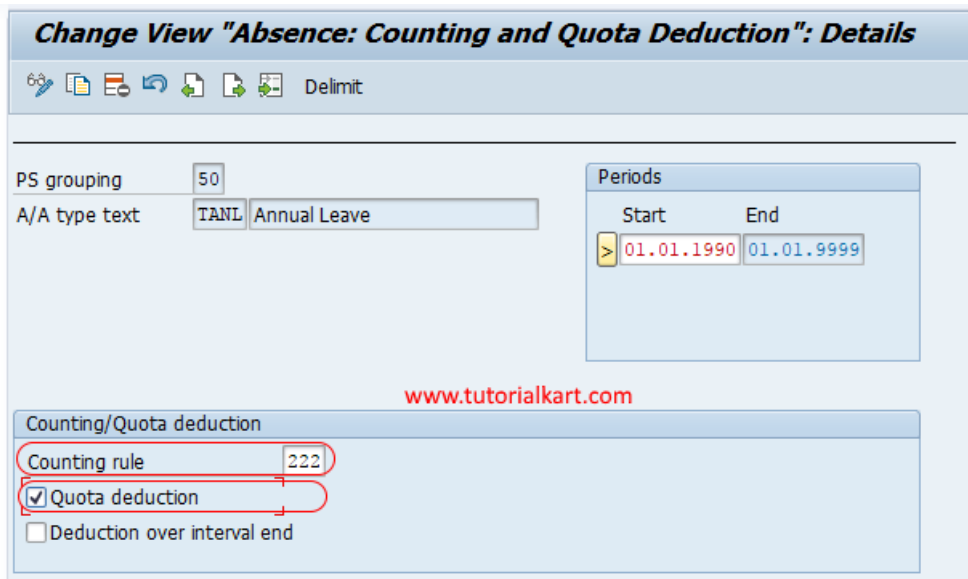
Change View "Absence: Counting and Quota Deduction": Details

Delimit

PS grouping 50
A/A type text TANL Annual Leave

Periods
Start End
> 01.01.1990 01.01.9999

www.tutorialkart.com

Counting/Quota deduction
Counting rule 222
Quota deduction
Deduction over interval end